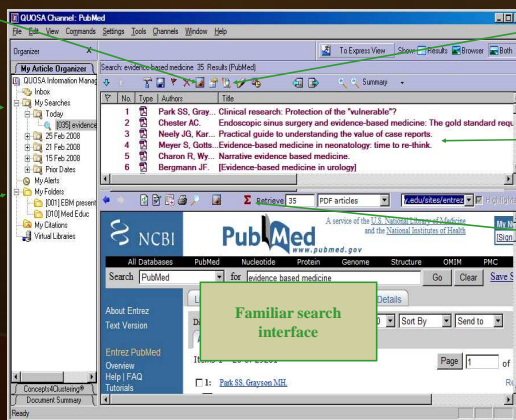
QUOSA Channel: PubMed

File Edit View Commands Settings Tools Channels Window Help

Organizer

To Express View Show: Results Browser Both

My Article Organizer

Search: evidence based medicine 35 Results (PubMed)

QUOSA Information Manag

Inbox

My Searches

Today

[35] evidence

25 Feb 2008

21 Feb 2008

15 Feb 2008

Prior Dates

My Alerts

My Folders

[001] EBM present

[010] Med Educ

My Citations

Virtual Libraries

Summary

| No. | Type | Authors | Title |
|---|---|---|---|
| 1 | | Park SS, Gray... | Clinical research: Protection of the "vulnerable"? |
| 2 | | Chester AC. | Endoscopic sinus surgery and evidence-based medicine: The gold standard requ |
| 3 | | Neely JG, Kar... | Practical guide to understanding the value of case reports. |
| 4 | | Meyer S, Gotts... | Evidence-based medicine in neonatology: time to re-think. |
| 5 | | Charon R, Wy... | Narrative evidence based medicine. |
| 6 | | Bergmann JF. | [Evidence-based medicine in urology] |

Retrieve 35 PDF articles

v.edu/sites/entrez

NCBI

PubMed www.pubmed.gov

A service of the U.S. National Library of Medicine and the National Institutes of Health

My N [Sign

All Databases PubMed Nucleotide Protein Genome Structure OMIM PMC

Search PubMed for evidence based medicine Go Clear Save S

Details

About Entrez

Text Version

Familiar search interface

Sort By Send to

Entrez PubMed

Overview

Help | FAQ

Tutorials

Page 1 of

1: Park SS, Grayson MH.

Concepts4Clustering®

Document Summary

Ready